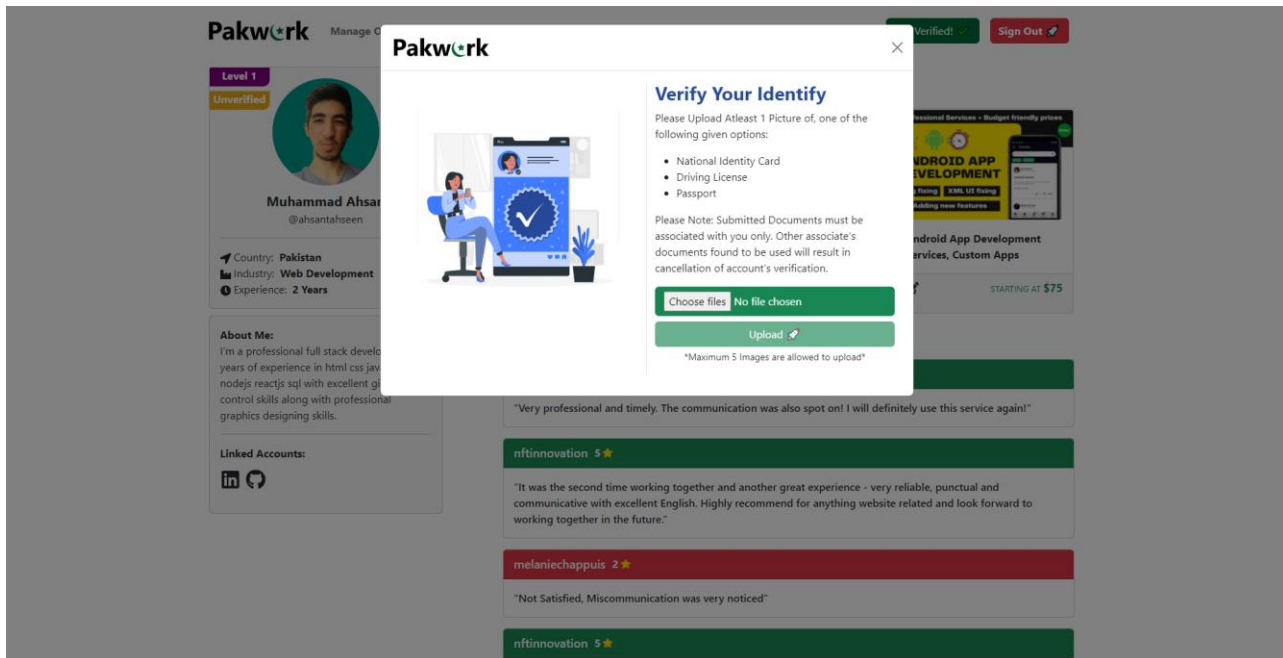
Pakwork Manage C

Verified! Sign Out

Level 1
Unverified

Muhammad Ahsan
@ahsantahseen

Country: Pakistan
Industry: Web Development
Experience: 2 Years

About Me:
I'm a professional full stack develo years of experience in html css jav nodejs reactjs sql with excellent gi control skills along with professional graphics designing skills.

Linked Accounts:

Pakwork

×

Verify Your Identify

Please Upload Atleast 1 Picture of, one of the following given options:

- National Identity Card
- Driving License
- Passport

Please Note: Submitted Documents must be associated with you only. Other associate's documents found to be used will result in cancellation of account's verification.

Choose files No file chosen

Upload

*Maximum 5 Images are allowed to upload*

fessional Services • Budget friendly prices
NDROID APP
EVELOPMENT
g fixing XML UI fixing
Adding new features

ndroid App Development
ervices, Custom Apps

STARTING AT $75

"Very professional and timely. The communication was also spot on! I will definitely use this service again!"

nftinnovation 5

"It was the second time working together and another great experience - very reliable, punctual and communicative with excellent English. Highly recommend for anything website related and look forward to working together in the future."

melaniechappuis 2

"Not Satisfied, Miscommunication was very noticed"

nftinnovation 5